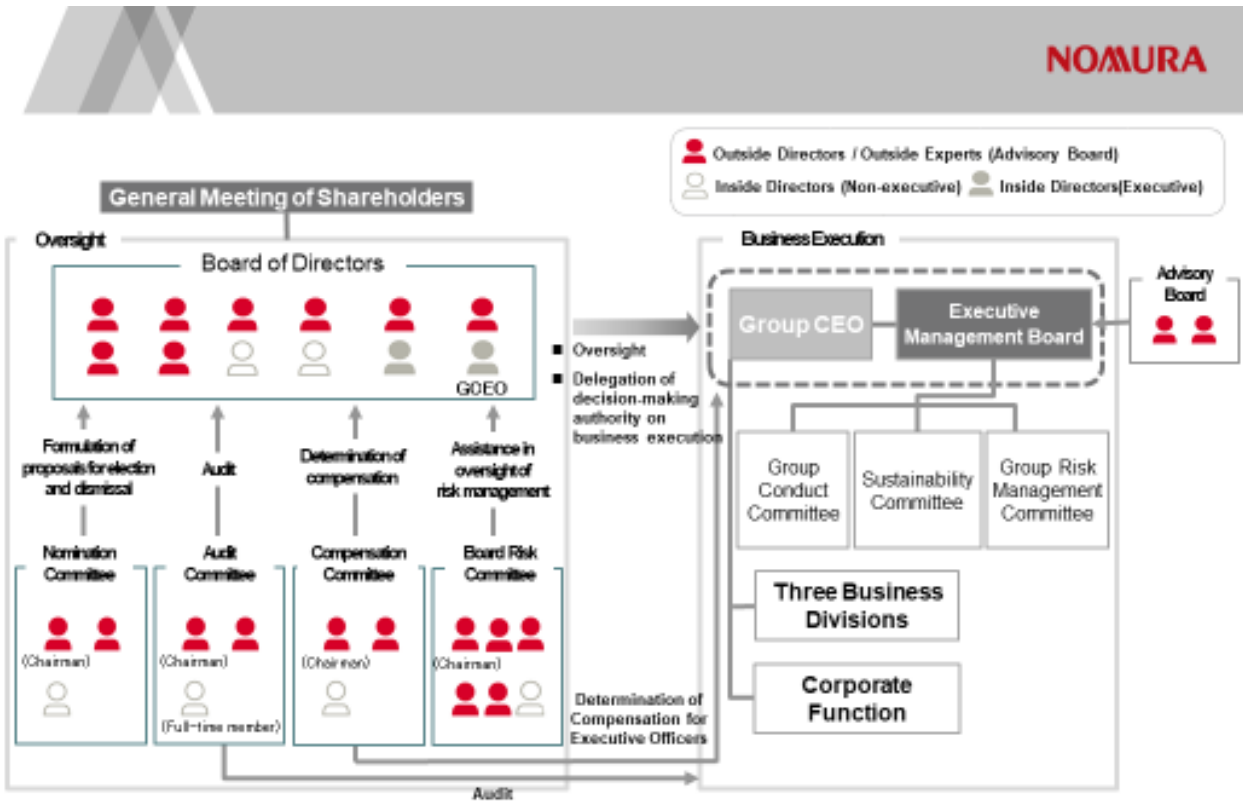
NOMURA

Outside Directors / Outside Experts (Advisory Board)
Inside Directors (Non-executive)
Inside Directors(Executive)

General Meeting of Shareholders

Oversight

Board of Directors

GCEO

Formulation of proposals for election and dismissal

Audit

Determination of compensation

Assistance in oversight of risk management

Nomination Committee
(Chairman)

Audit Committee
(Chairman)
(Full-time member)

Compensation Committee
(Chairman)

Board Risk Committee
(Chairman)

■ Oversight
■ Delegation of decision-making authority on business execution

Determination of Compensation for Executive Officers

Audit

Business Execution

Group CEO

Executive Management Board

Advisory Board

Group Conduct Committee

Sustainability Committee

Group Risk Management Committee

Three Business Divisions

Corporate Function